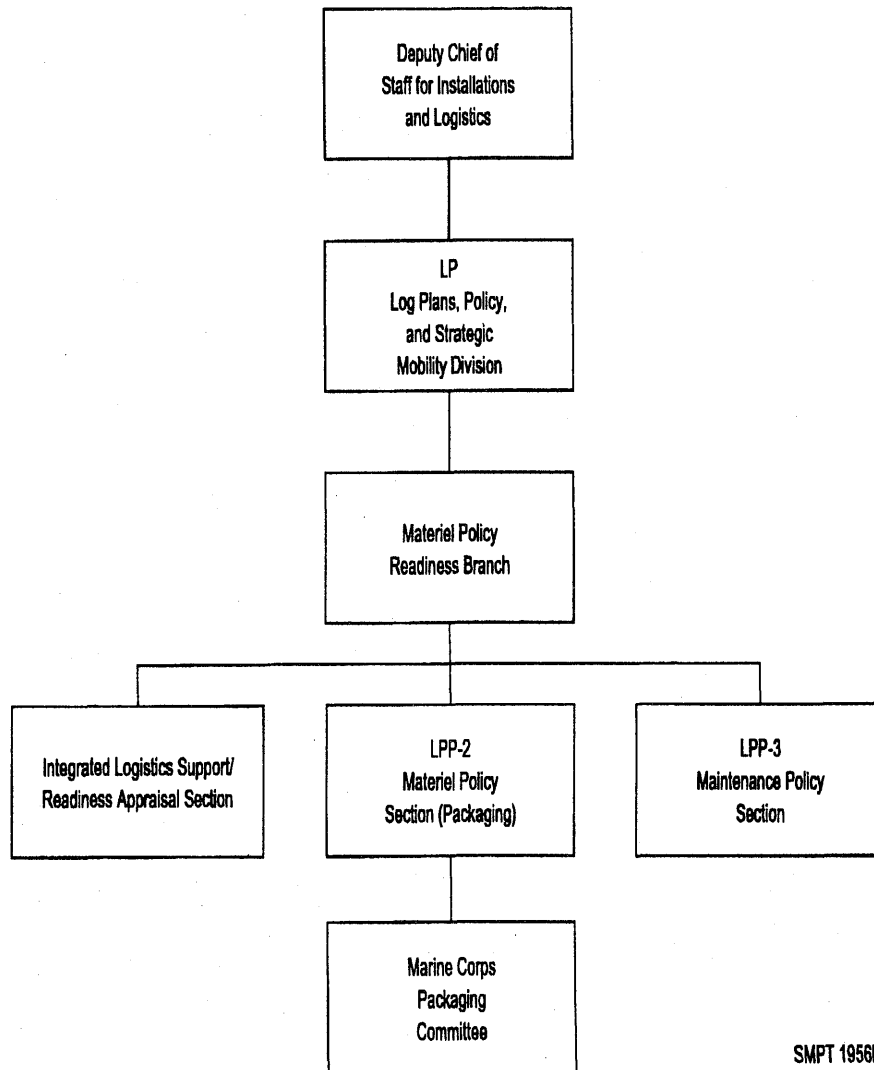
Deputy Chief of Staff for Installations and Logistics

LP
Log Plans, Policy, and Strategic Mobility Division

Materiel Policy Readiness Branch

Integrated Logistics Support/ Readiness Appraisal Section

LPP-2
Materiel Policy Section (Packaging)

LPP-3
Maintenance Policy Section

Marine Corps Packaging Committee

SMPT 1956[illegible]